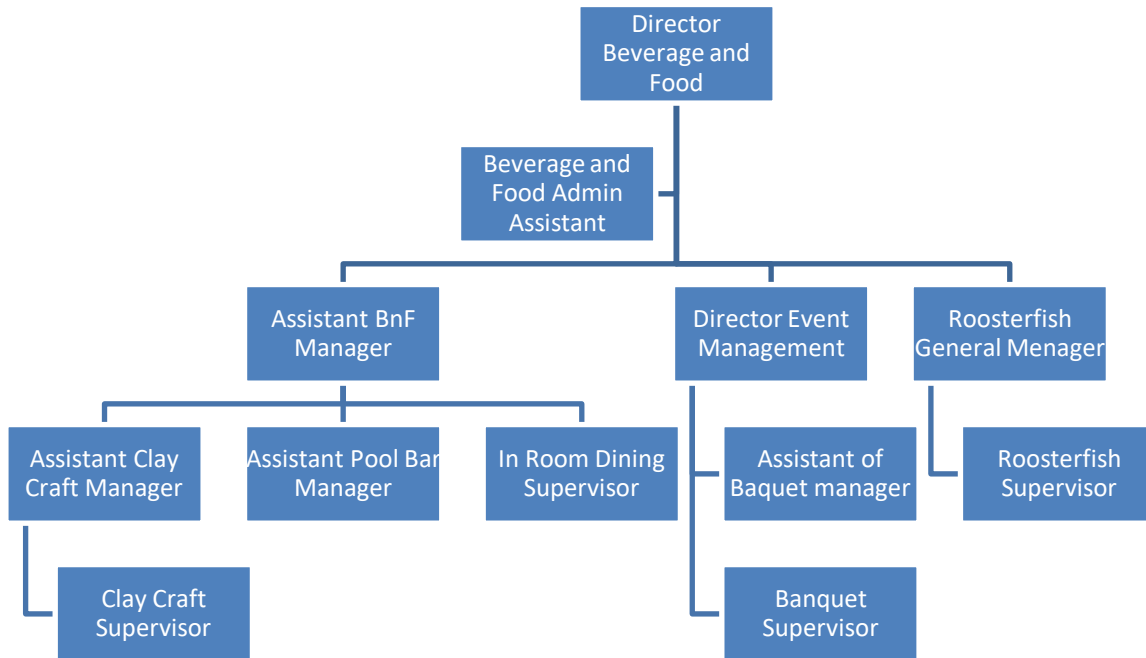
Director Beverage and Food

Beverage and Food Admin Assistant

Assistant BnF Manager

Director Event Management

Roosterfish General Menager

Assistant Clay Craft Manager

Assistant Pool Bar Manager

In Room Dining Supervisor

Assistant of Baquet manager

Roosterfish Supervisor

Clay Craft Supervisor

Banquet Supervisor